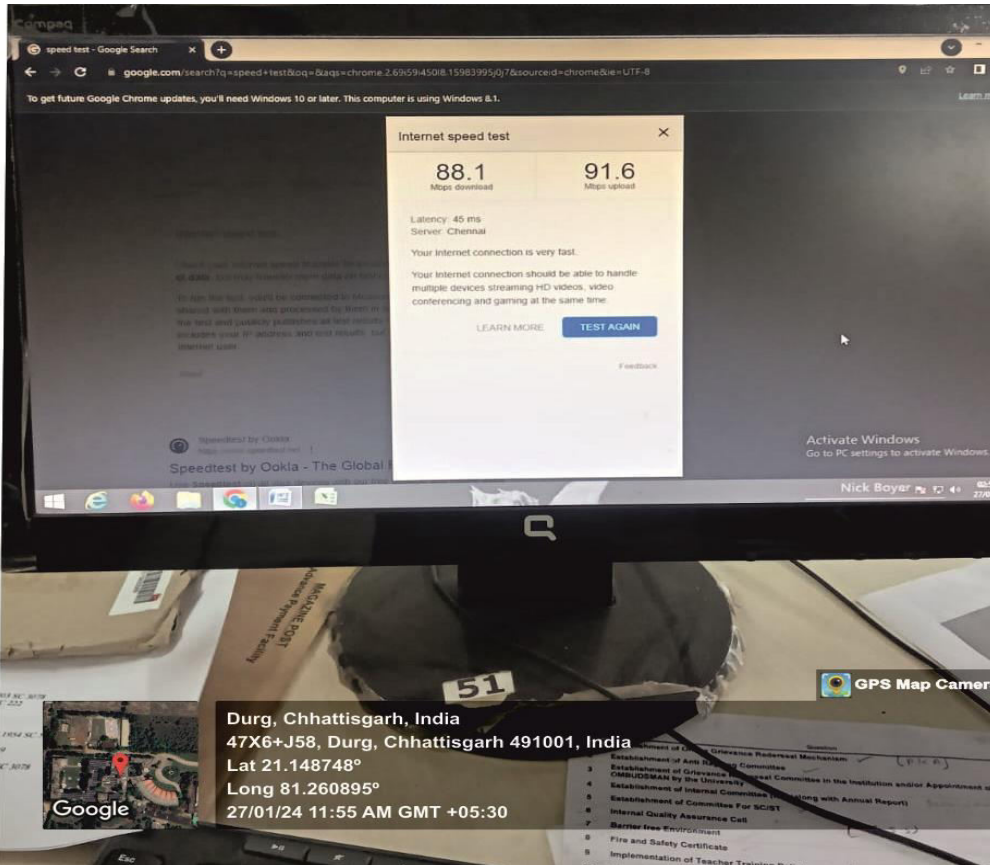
Compaq

speed test - Google Search

google.com/search?q=speed+test&oq=&aqs=chrome.2.69i59l450l8.15983995j0j7&sourceid=chrome&ie=UTF-8

To get future Google Chrome updates, you'll need Windows 10 or later. This computer is using Windows 8.1.

Learn m

Internet speed test

88.1
Mbps download

91.6
Mbps upload

Latency: 45 ms
Server: Chennai

Your Internet connection is very fast.

Your Internet connection should be able to handle multiple devices streaming HD videos, video conferencing and gaming at the same time.

LEARN MORE

TEST AGAIN

Feedback

Speedtest by Ookla - The Global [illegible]

Activate Windows
Go to PC settings to activate Windows.

Nick Boyer

MAGAZINE POST
Advance Payment Facility

51

GPS Map Camer

Google

Durg, Chhattisgarh, India
47X6+J58, Durg, Chhattisgarh 491001, India
Lat 21.148748°
Long 81.260895°
27/01/24 11:55 AM GMT +05:30

Establishment of Grievance Redressal Mechanism
Establishment of Anti Ragging Committee
Establishment of Grievance Redressal Committee in the Institution and/or Appointment of OMBUDSMAN by the University
Establishment of Internal Committee (along with Annual Report)
Establishment of Committee For SC/ST
Internal Quality Assurance Cell
Barrier free Environment
Fire and Safety Certificate
Implementation of Teacher Training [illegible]

Esc